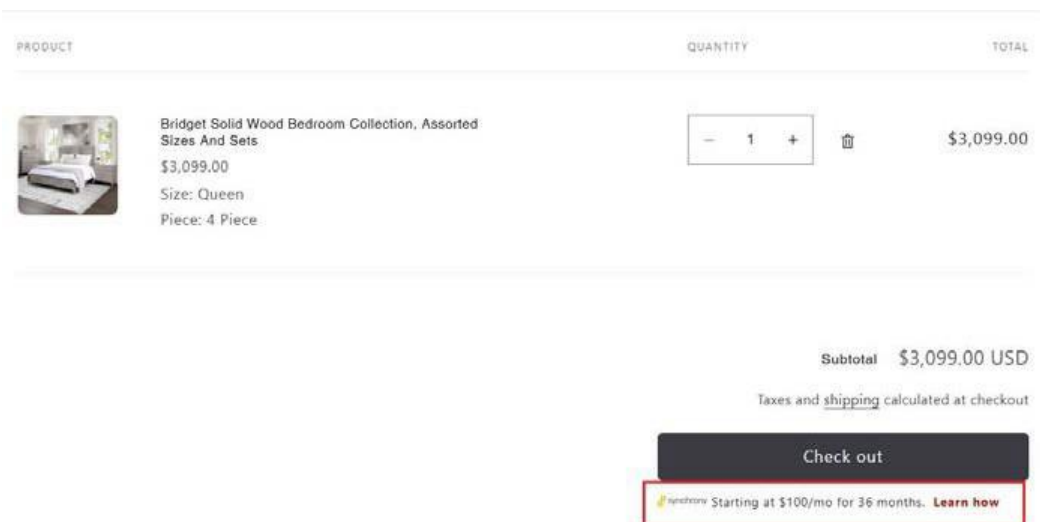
PRODUCT

QUANTITY

TOTAL

Bridget Solid Wood Bedroom Collection, Assorted Sizes And Sets

$3,099.00

Size: Queen

Piece: 4 Piece

− 1 +

$3,099.00

Subtotal $3,099.00 USD

Taxes and shipping calculated at checkout

Check out

synchrony Starting at $100/mo for 36 months. Learn how